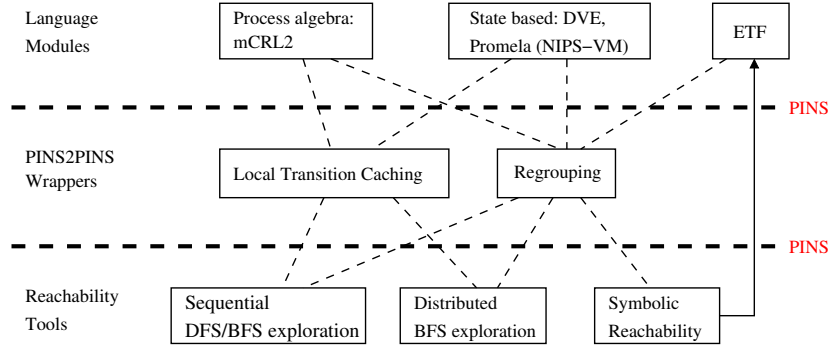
Language Modules

Process algebra: mCRL2

State based: DVE, Promela (NIPS−VM)

ETF

PINS

PINS2PINS Wrappers

Local Transition Caching

Regrouping

PINS

Reachability Tools

Sequential DFS/BFS exploration

Distributed BFS exploration

Symbolic Reachability